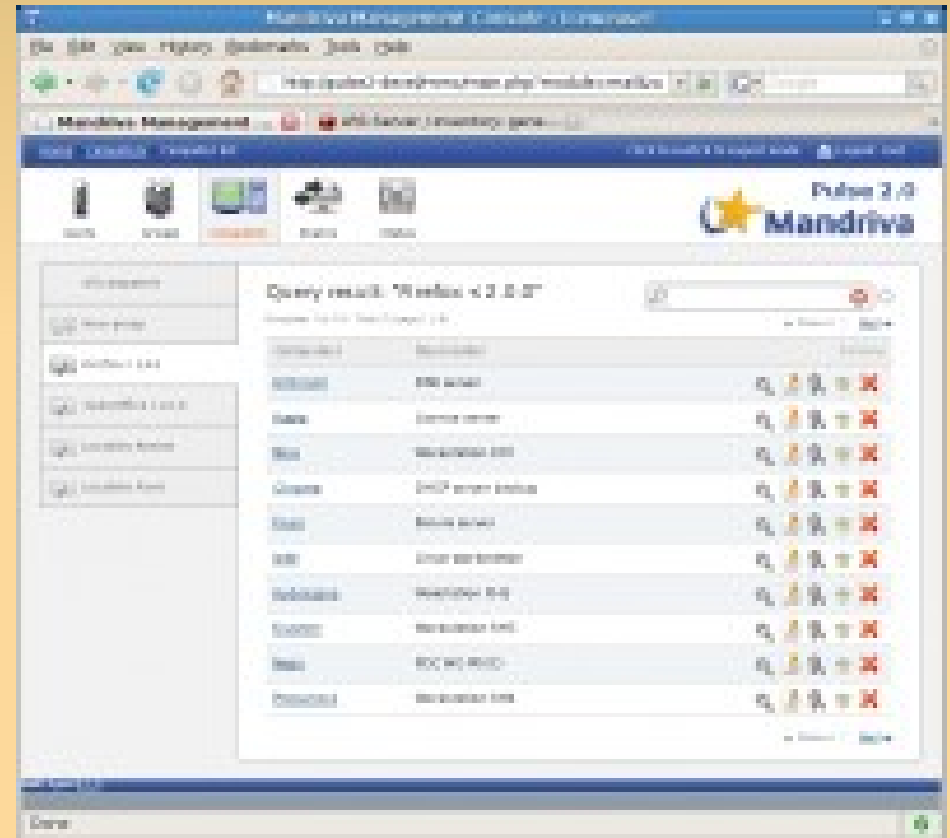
Mandriva Management Console - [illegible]

File Edit View History Bookmarks Tools Help

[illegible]

Mandriva Management

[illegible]

Pulse 2.0

Mandriva

Query result: "Firefox < 2.0.0"

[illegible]

| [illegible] | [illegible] | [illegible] |
|---|---|---|
| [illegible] | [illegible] | |
| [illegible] | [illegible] | |
| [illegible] | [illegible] | |
| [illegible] | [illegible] | |
| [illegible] | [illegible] | |
| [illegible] | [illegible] | |
| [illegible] | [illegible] | |
| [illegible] | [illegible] | |
| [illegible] | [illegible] | |
| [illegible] | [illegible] | |

Done